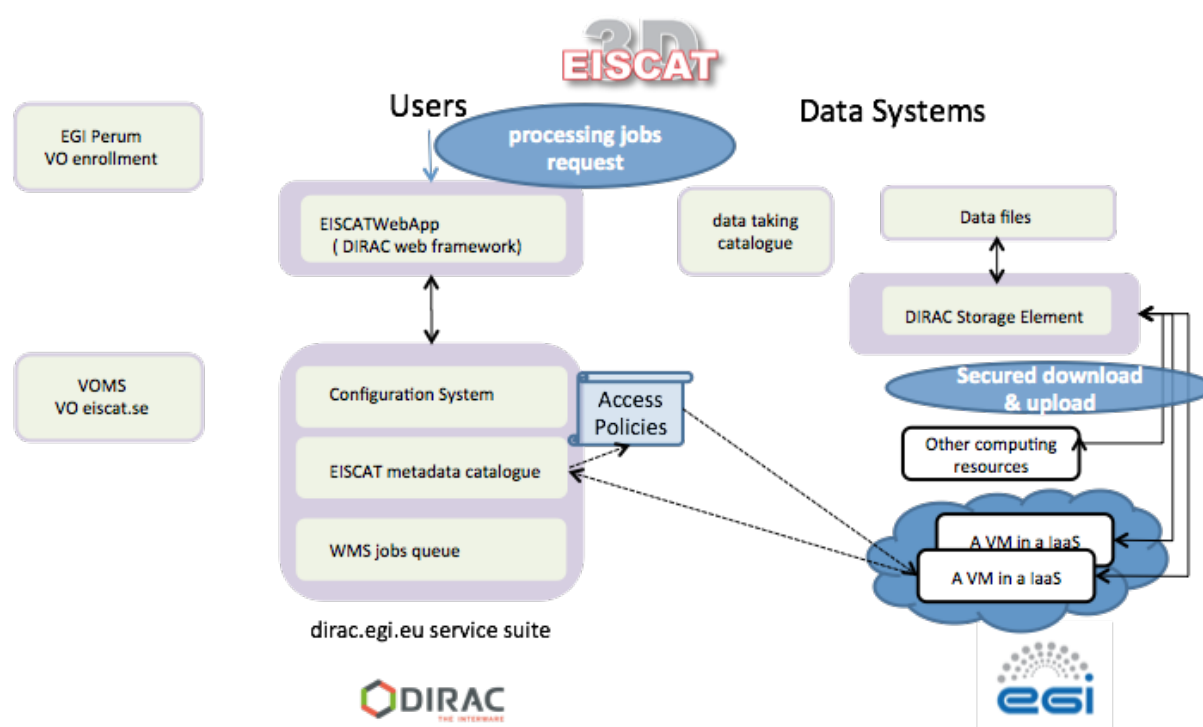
3D EISCAT

Users

processing jobs request

Data Systems

EGI Perum VO enrollment

EISCATWebApp ( DIRAC web framework)

data taking catalogue

Data files

DIRAC Storage Element

VOMS VO eiscat.se

Configuration System

Access Policies

Secured download & upload

EISCAT metadata catalogue

Other computing resources

WMS jobs queue

A VM in a IaaS

A VM in a IaaS

dirac.egi.eu service suite

DIRAC THE INTERWARE

egi